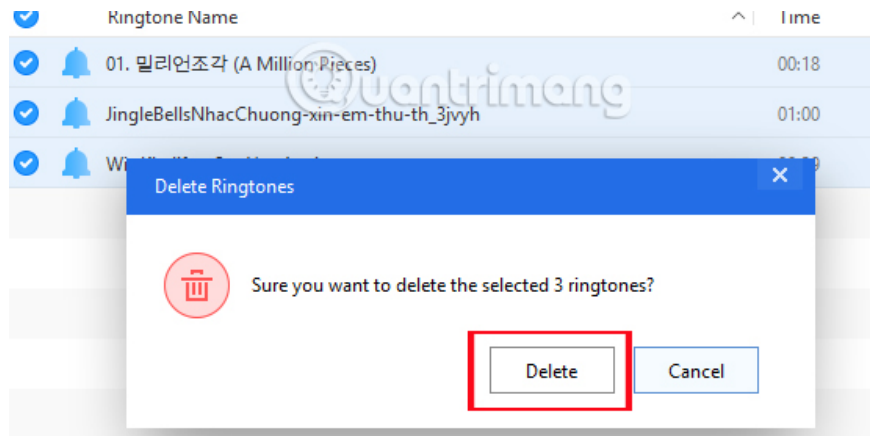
Ringtone Name | Time

01. 밀리언조각 (A Million Pieces) 00:18

JingleBellsNhacChuong-xin-em-thu-th_3jvyh 01:00

Wi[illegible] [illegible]

Quantrimang

Delete Ringtones ×

Sure you want to delete the selected 3 ringtones?

Delete Cancel